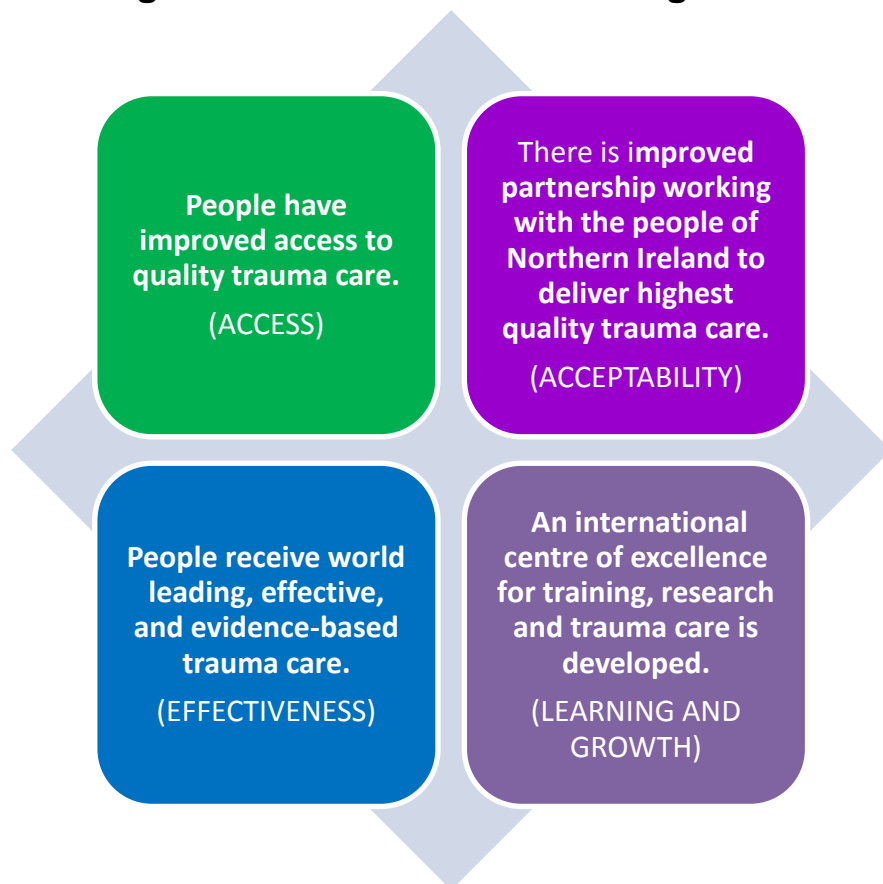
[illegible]

People have improved access to quality trauma care.

(ACCESS)

There is improved partnership working with the people of Northern Ireland to deliver highest quality trauma care.

(ACCEPTABILITY)

People receive world leading, effective, and evidence-based trauma care.

(EFFECTIVENESS)

An international centre of excellence for training, research and trauma care is developed.

(LEARNING AND GROWTH)